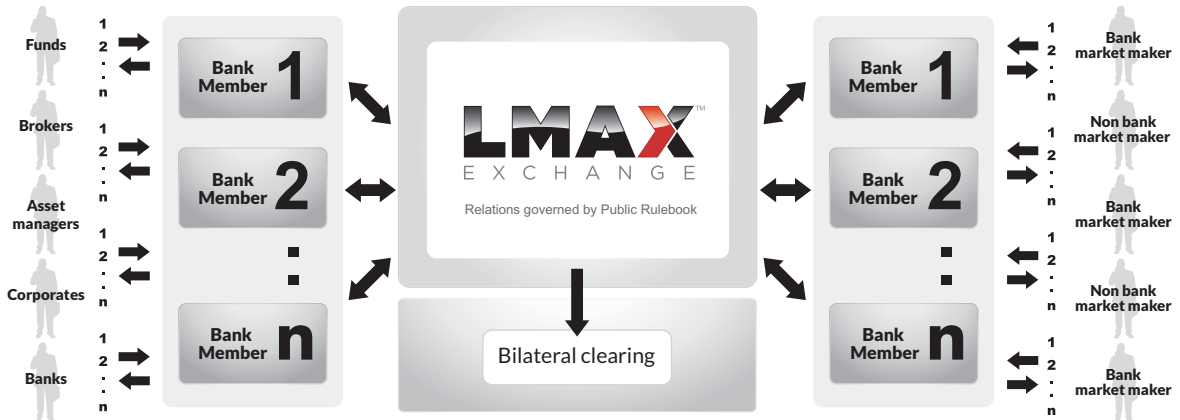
Funds
1
2
:
n

Brokers
1
2
:
n

Asset managers
1
2
:
n

Corporates
1
2
:
n

Banks
1
2
:
n

Bank Member 1

Bank Member 2

:

Bank Member n

LMAX™
EXCHANGE
Relations governed by Public Rulebook

Bilateral clearing

Bank Member 1

Bank Member 2

:

Bank Member n

1
2
:
n
Bank market maker

1
2
:
n
Non bank market maker

1
2
:
n
Bank market maker

1
2
:
n
Non bank market maker

1
2
:
n
Bank market maker